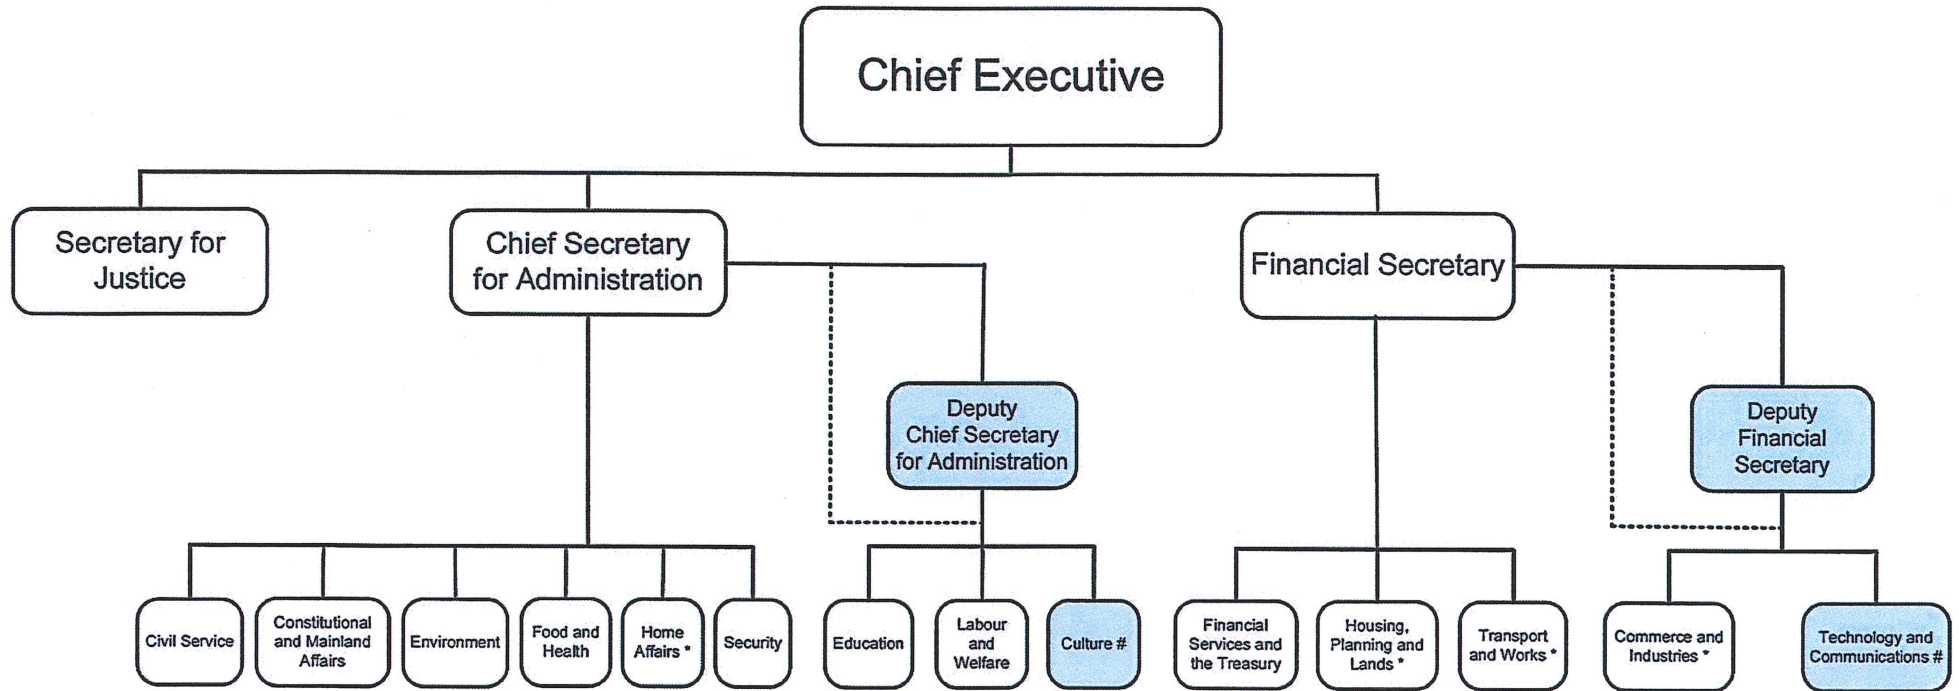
Chief Executive

Secretary for Justice

Chief Secretary for Administration

Financial Secretary

Deputy Chief Secretary for Administration

Deputy Financial Secretary

Civil Service

Constitutional and Mainland Affairs

Environment

Food and Health

Home Affairs *

Security

Education

Labour and Welfare

Culture #

Financial Services and the Treasury

Housing, Planning and Lands *

Transport and Works *

Commerce and Industries *

Technology and Communications #